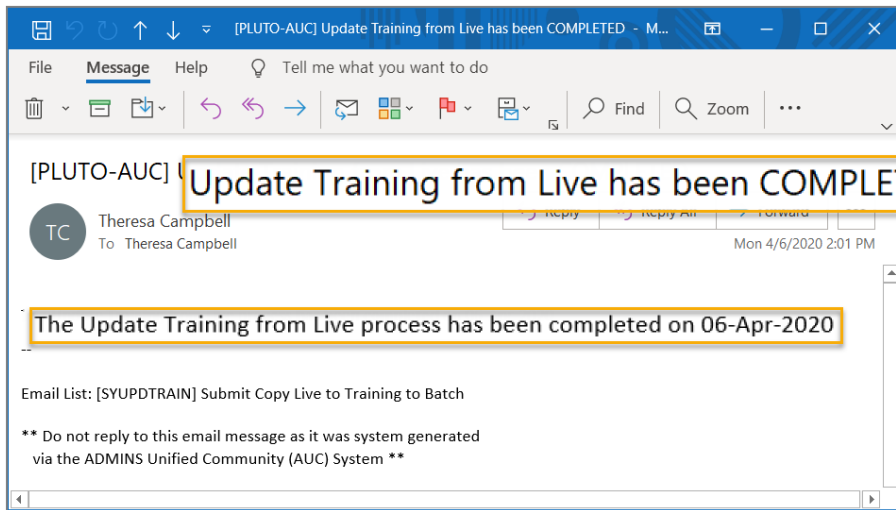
[PLUTO-AUC] Update Training from Live has been COMPLETED - M...

File Message Help Tell me what you want to do

Find Zoom ···

[PLUTO-AUC] U Update Training from Live has been COMPLET

TC Theresa Campbell
To Theresa Campbell

Reply Reply All Forward

Mon 4/6/2020 2:01 PM

-
The Update Training from Live process has been completed on 06-Apr-2020
--

Email List: [SYUPDTRAIN] Submit Copy Live to Training to Batch

** Do not reply to this email message as it was system generated via the ADMINS Unified Community (AUC) System **